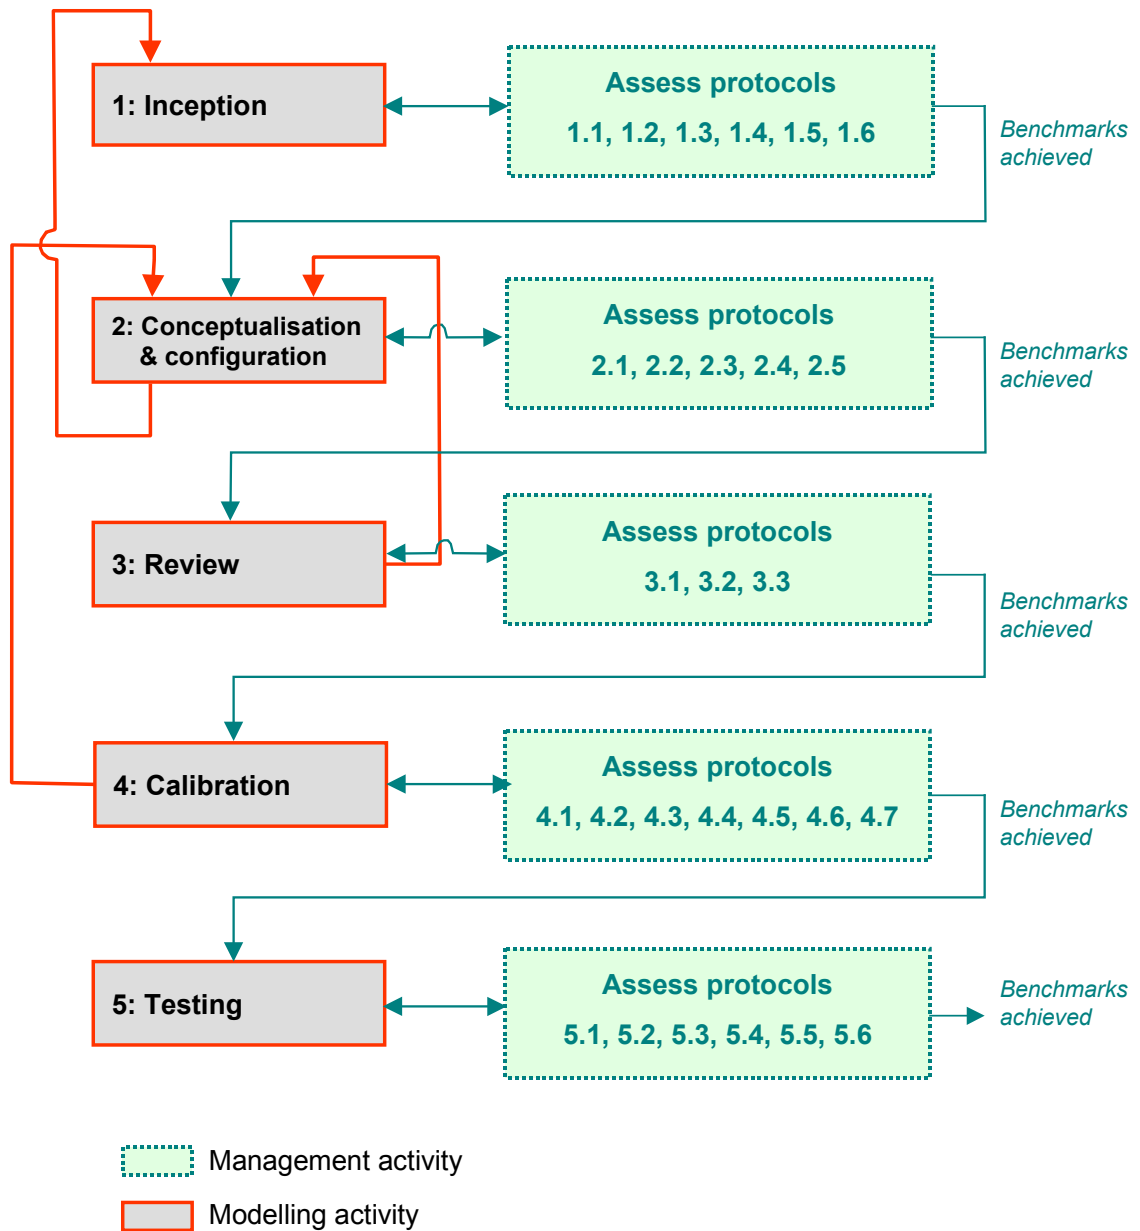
1: Inception

Assess protocols
1.1, 1.2, 1.3, 1.4, 1.5, 1.6

Benchmarks achieved

2: Conceptualisation & configuration

Assess protocols
2.1, 2.2, 2.3, 2.4, 2.5

Benchmarks achieved

3: Review

Assess protocols
3.1, 3.2, 3.3

Benchmarks achieved

4: Calibration

Assess protocols
4.1, 4.2, 4.3, 4.4, 4.5, 4.6, 4.7

Benchmarks achieved

5: Testing

Assess protocols
5.1, 5.2, 5.3, 5.4, 5.5, 5.6

Benchmarks achieved

Management activity

Modelling activity